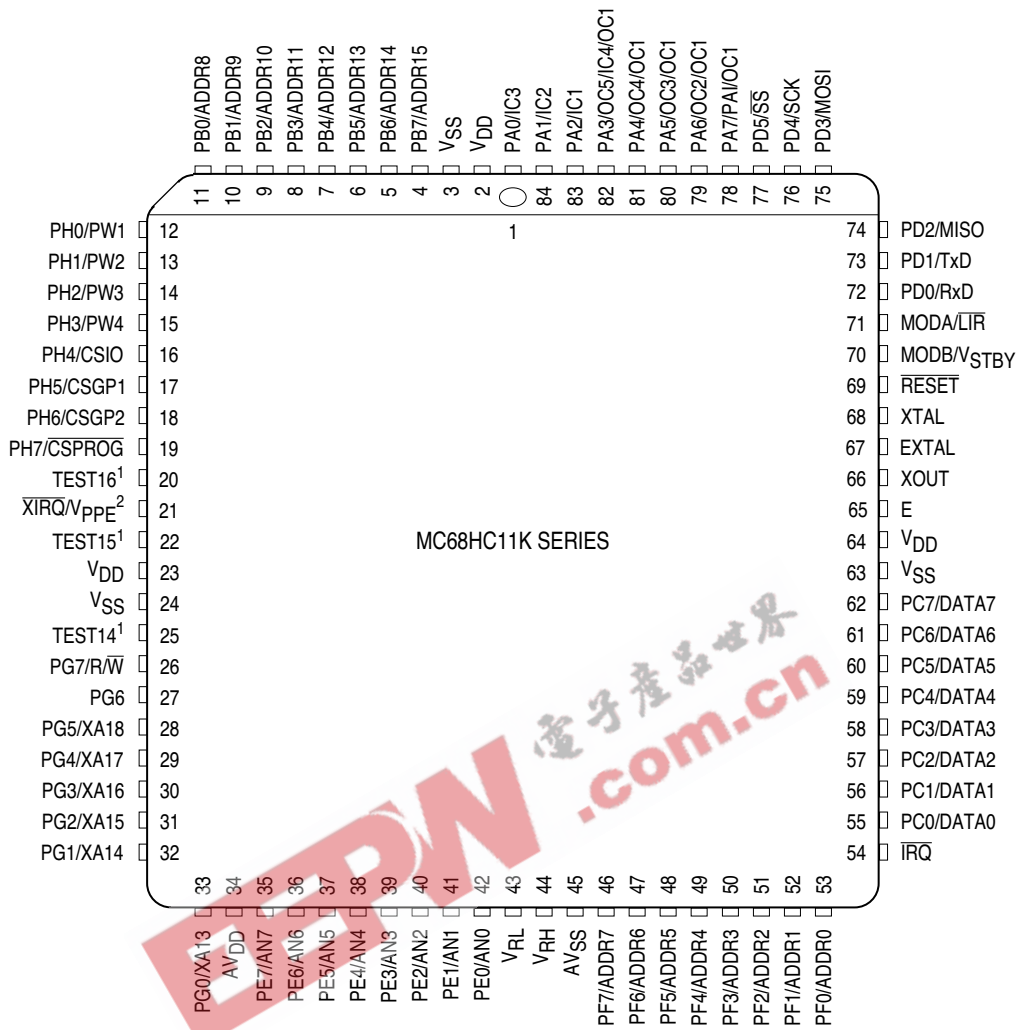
PB0/ADDR8
PB1/ADDR9
PB2/ADDR10
PB3/ADDR11
PB4/ADDR12
PB5/ADDR13
PB6/ADDR14
PB7/ADDR15
$V_{SS}$
$V_{DD}$
PA0/IC3
PA1/IC2
PA2/IC1
PA3/OC5/IC4/OC1
PA4/OC4/OC1
PA5/OC3/OC1
PA6/OC2/OC1
PA7/PAI/OC1
PD5/$\overline{SS}$
PD4/SCK
PD3/MOSI

11 10 9 8 7 6 5 4 3 2 1 84 83 82 81 80 79 78 77 76 75

PH0/PW1 12
PH1/PW2 13
PH2/PW3 14
PH3/PW4 15
PH4/CSIO 16
PH5/CSGP1 17
PH6/CSGP2 18
PH7/$\overline{CSPROG}$ 19
TEST16$^1$ 20
$\overline{XIRQ}$/$V_{PPE}$$^2$ 21
TEST15$^1$ 22
$V_{DD}$ 23
$V_{SS}$ 24
TEST14$^1$ 25
PG7/R/$\overline{W}$ 26
PG6 27
PG5/XA18 28
PG4/XA17 29
PG3/XA16 30
PG2/XA15 31
PG1/XA14 32

MC68HC11K SERIES

74 PD2/MISO
73 PD1/TxD
72 PD0/RxD
71 MODA/$\overline{LIR}$
70 MODB/$V_{STBY}$
69 $\overline{RESET}$
68 XTAL
67 EXTAL
66 XOUT
65 E
64 $V_{DD}$
63 $V_{SS}$
62 PC7/DATA7
61 PC6/DATA6
60 PC5/DATA5
59 PC4/DATA4
58 PC3/DATA3
57 PC2/DATA2
56 PC1/DATA1
55 PC0/DATA0
54 $\overline{IRQ}$

33 34 35 36 37 38 39 40 41 42 43 44 45 46 47 48 49 50 51 52 53

PG0/XA13
$AV_{DD}$
PE7/AN7
PE6/AN6
PE5/AN5
PE4/AN4
PE3/AN3
PE2/AN2
PE1/AN1
PE0/AN0
$V_{RL}$
$V_{RH}$
$AV_{SS}$
PF7/ADDR7
PF6/ADDR6
PF5/ADDR5
PF4/ADDR4
PF3/ADDR3
PF2/ADDR2
PF1/ADDR1
PF0/ADDR0

EEPW 電子產品世界 .com.cn